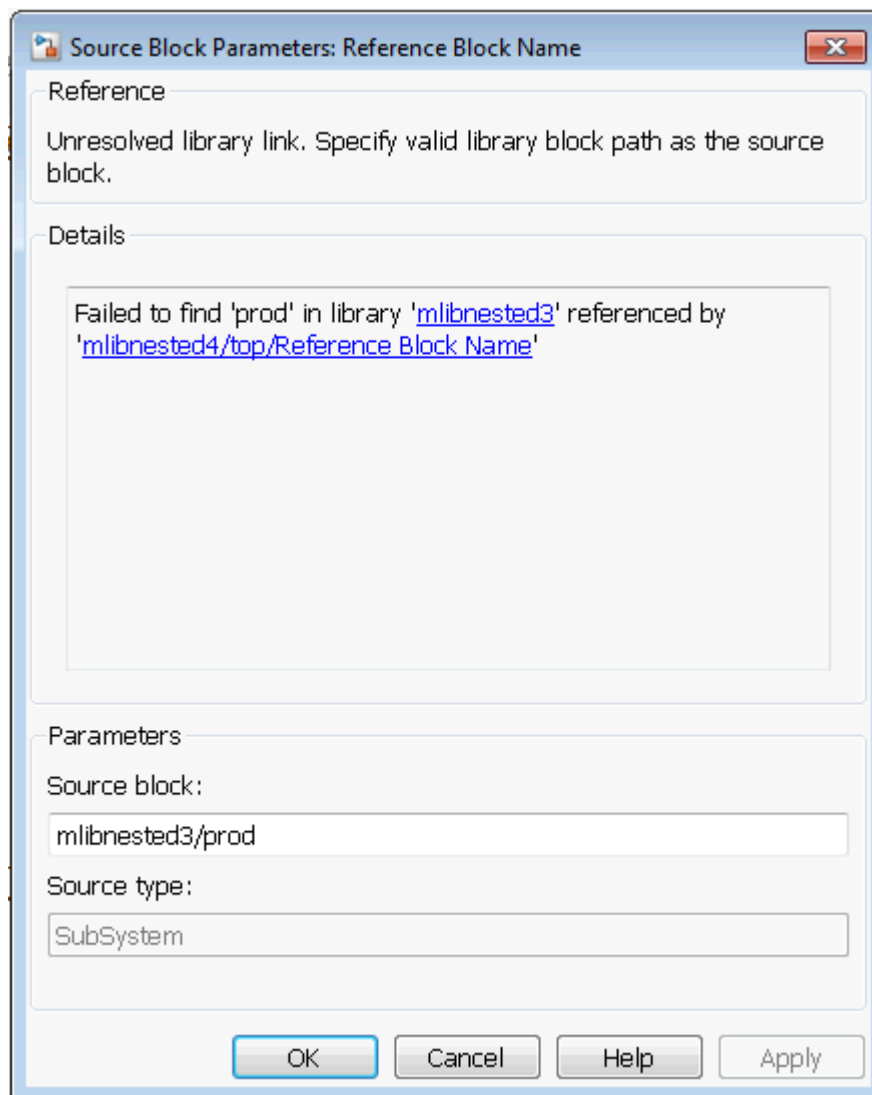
Source Block Parameters: Reference Block Name

Reference

Unresolved library link. Specify valid library block path as the source block.

Details

Failed to find 'prod' in library 'mlibnested3' referenced by 'mlibnested4/top/Reference Block Name'

Parameters

Source block:

mlibnested3/prod

Source type:

SubSystem

OK Cancel Help Apply